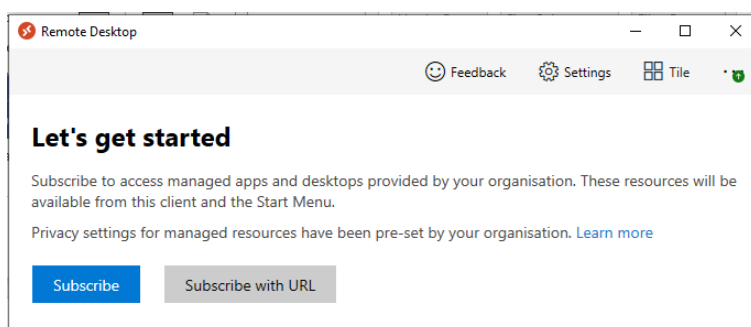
Remote Desktop

Feedback Settings Tile

Let's get started

Subscribe to access managed apps and desktops provided by your organisation. These resources will be available from this client and the Start Menu.

Privacy settings for managed resources have been pre-set by your organisation. Learn more

Subscribe

Subscribe with URL